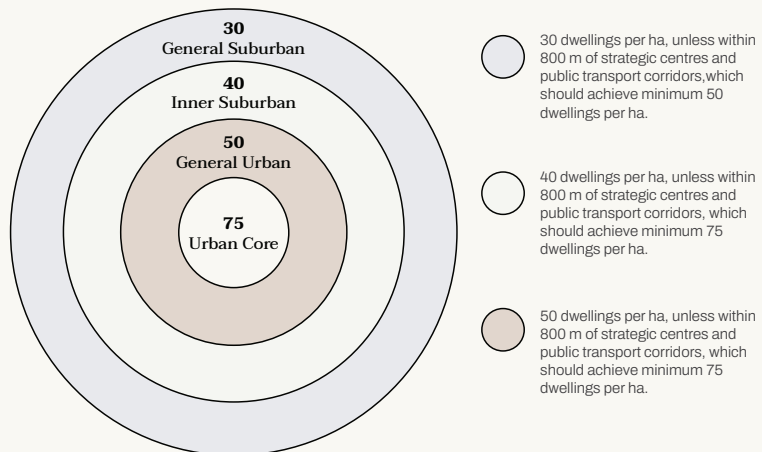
30
General Suburban

40
Inner Suburban

50
General Urban

75
Urban Core

30 dwellings per ha, unless within 800 m of strategic centres and public transport corridors,which should achieve minimum 50 dwellings per ha.

40 dwellings per ha, unless within 800 m of strategic centres and public transport corridors, which should achieve minimum 75 dwellings per ha.

50 dwellings per ha, unless within 800 m of strategic centres and public transport corridors, which should achieve minimum 75 dwellings per ha.